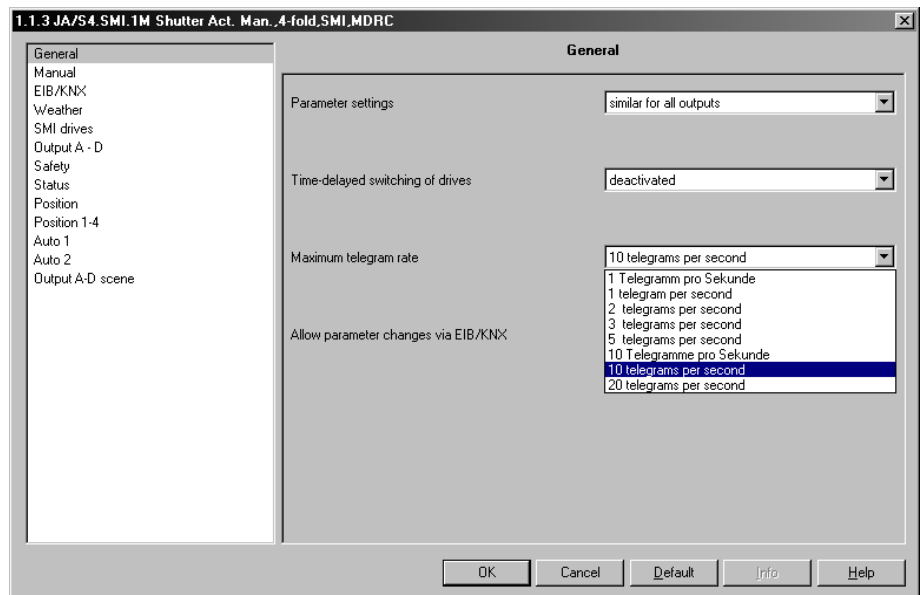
1.1.3 JA/S4.SMI.1M Shutter Act. Man.,4-fold,SMI,MDRC

General
Manual
EIB/KNX
Weather
SMI drives
Output A - D
Safety
Status
Position
Position 1-4
Auto 1
Auto 2
Output A-D scene

General

Parameter settings
similar for all outputs

Time-delayed switching of drives
deactivated

Maximum telegram rate
10 telegrams per second

1 Telegramm pro Sekunde
1 telegram per second
2 telegrams per second
3 telegrams per second
5 telegrams per second
10 Telegramme pro Sekunde
10 telegrams per second
20 telegrams per second

Allow parameter changes via EIB/KNX

OK
Cancel
Default
Info
Help